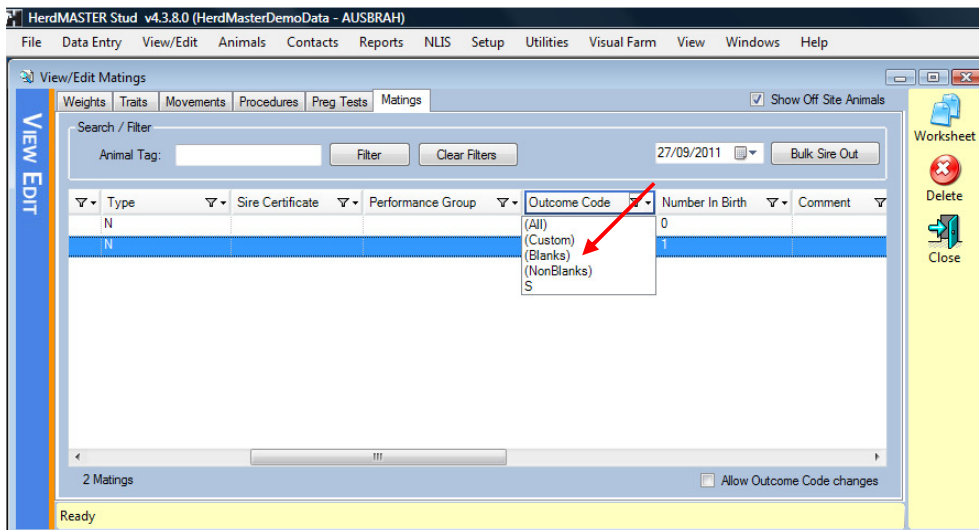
HerdMASTER Stud v4.3.8.0 (HerdMasterDemoData - AUSBRAH)

File Data Entry View/Edit Animals Contacts Reports NLIS Setup Utilities Visual Farm View Windows Help

View/Edit Matings

VIEW EDIT

Weights Traits Movements Procedures Preg Tests Matings

Show Off Site Animals

Search / Filter

Animal Tag: Filter Clear Filters 27/09/2011 Bulk Sire Out

| Type | Sire Certificate | Performance Group | Outcome Code | Number In Birth | Comment |
|---|---|---|---|---|---|
| N | | | | 0 | |
| N | | | | 1 | |

(All)
(Custom)
(Blanks)
(NonBlanks)
S

III

2 Matings

Allow Outcome Code changes

Worksheet

Delete

Close

Ready